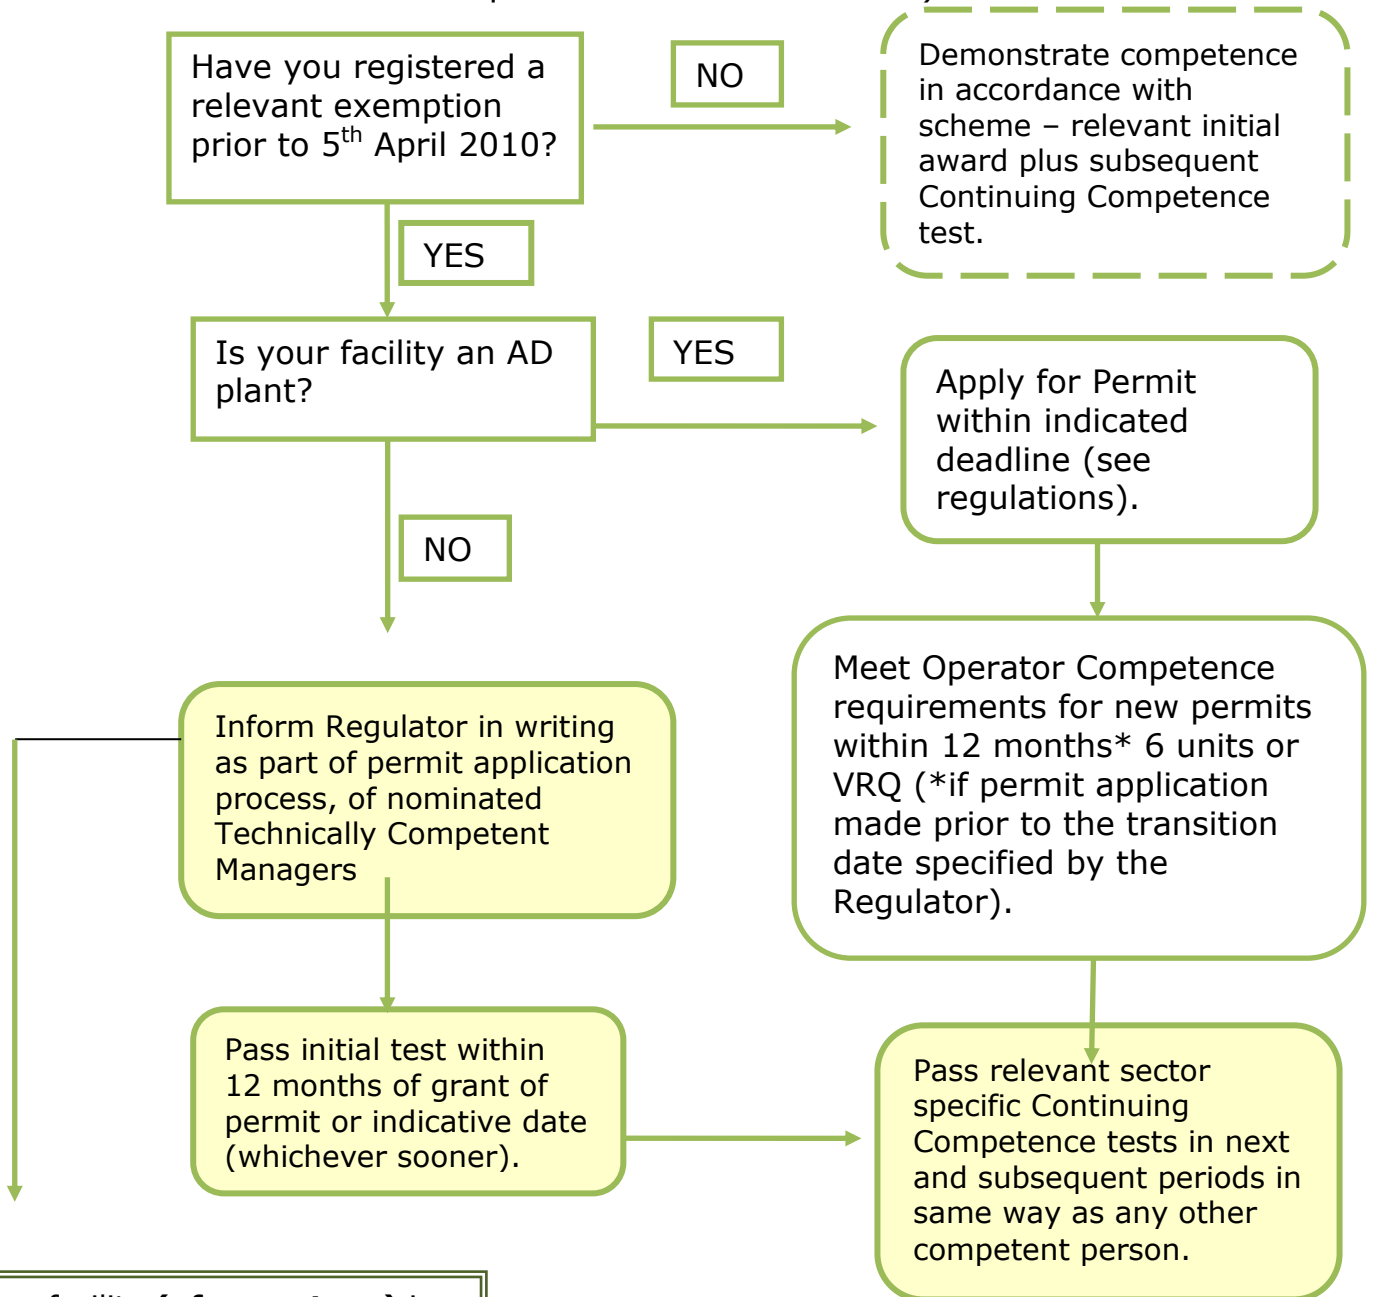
Have you registered a relevant exemption prior to 5$^{th}$ April 2010?

NO

Demonstrate competence in accordance with scheme – relevant initial award plus subsequent Continuing Competence test.

YES

Is your facility an AD plant?

YES

Apply for Permit within indicated deadline (see regulations).

NO

Meet Operator Competence requirements for new permits within 12 months* 6 units or VRQ (*if permit application made prior to the transition date specified by the Regulator).

Inform Regulator in writing as part of permit application process, of nominated Technically Competent Managers

Pass initial test within 12 months of grant of permit or indicative date (whichever sooner).

Pass relevant sector specific Continuing Competence tests in next and subsequent periods in same way as any other competent person.

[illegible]